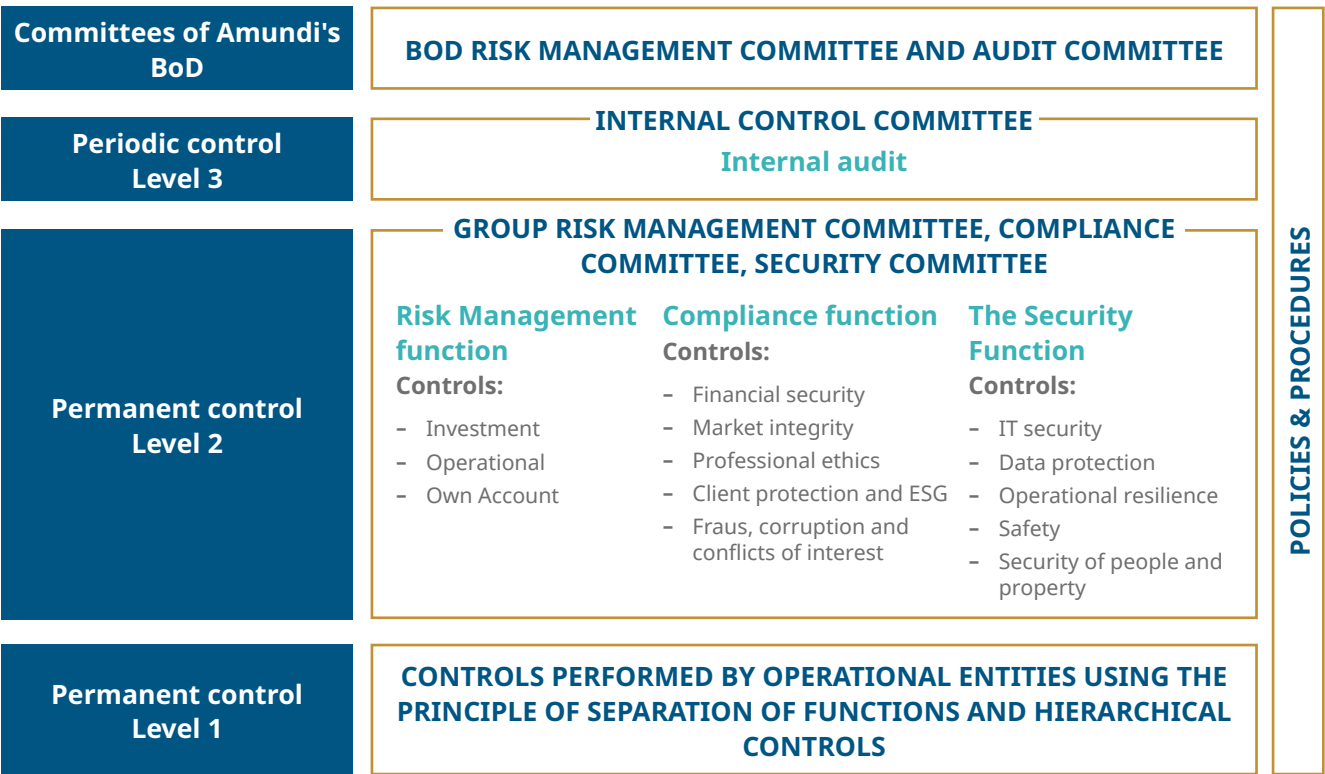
Committees of Amundi's BoD

BOD RISK MANAGEMENT COMMITTEE AND AUDIT COMMITTEE

Periodic control Level 3

INTERNAL CONTROL COMMITTEE

Internal audit

Permanent control Level 2

GROUP RISK MANAGEMENT COMMITTEE, COMPLIANCE COMMITTEE, SECURITY COMMITTEE

Risk Management function

Controls:

- Investment
- Operational
- Own Account

Compliance function

Controls:

- Financial security
- Market integrity
- Professional ethics
- Client protection and ESG
- Fraus, corruption and conflicts of interest

The Security Function

Controls:

- IT security
- Data protection
- Operational resilience
- Safety
- Security of people and property

Permanent control Level 1

CONTROLS PERFORMED BY OPERATIONAL ENTITIES USING THE PRINCIPLE OF SEPARATION OF FUNCTIONS AND HIERARCHICAL CONTROLS

POLICIES & PROCEDURES